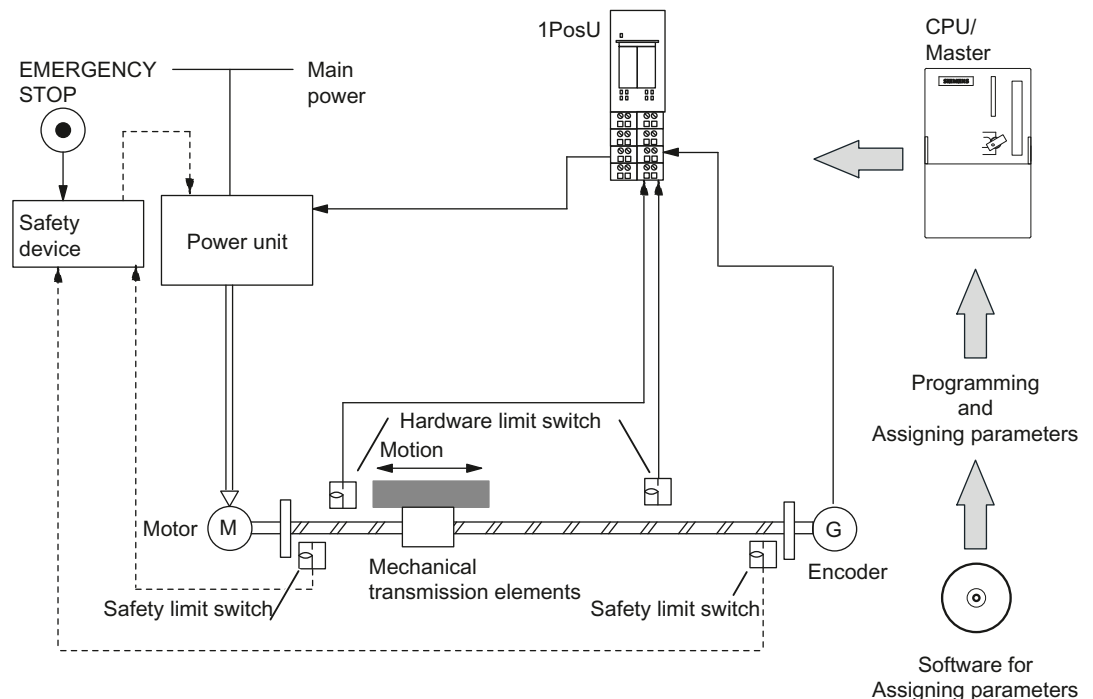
1PosU

CPU/
Master

SIEMENS

EMERGENCY STOP

Main power

Safety device

Power unit

Programming and Assigning parameters

Hardware limit switch

Motion

Motor

M

G

Mechanical transmission elements

Encoder

Safety limit switch

Safety limit switch

Software for Assigning parameters